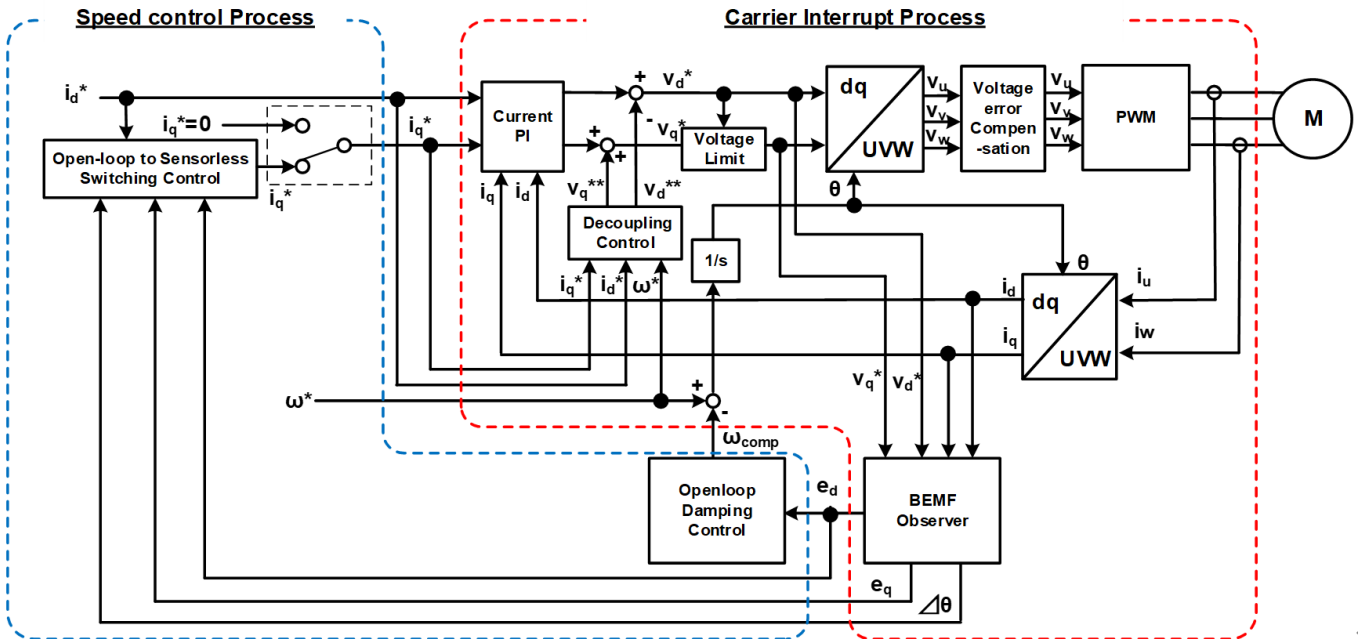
Speed control Process

Carrier Interrupt Process

$i_d$*

$i_q$*=0

$i_q$*

Open-loop to Sensorless Switching Control

$i_q$*

Current PI

+

$v_d$*

-

$v_q$*

+

+

Voltage Limit

$v_q$**

$v_d$**

$i_q$

$i_d$

Decoupling Control

dq

UVW

$v_u$

$v_v$

$v_w$

Voltage error Compen -sation

$v_u$

$v_v$

$v_w$

PWM

M

θ

1/s

θ

$i_u$

$i_d$

dq

$i_q$

UVW

iw

$i_q$*

$i_d$*

ω*

ω*

+

-

$v_q$*

$v_d$*

$ω_{comp}$

Openloop Damping Control

$e_d$

BEMF Observer

$e_q$

⊿θ